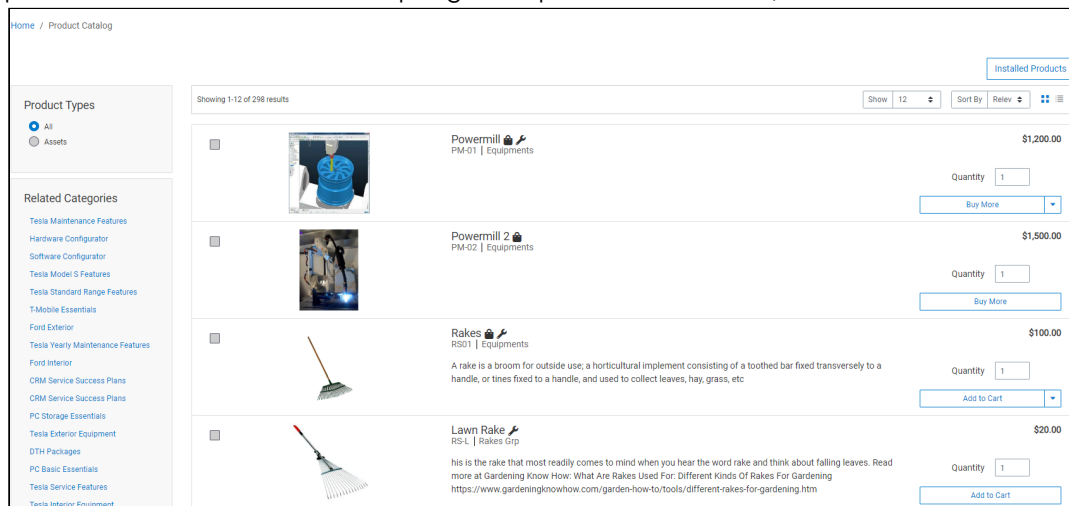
Home / Product Catalog

Installed Products

Product Types

All

Assets

Related Categories

Tesla Maintenance Features

Hardware Configurator

Software Configurator

Tesla Model S Features

Tesla Standard Range Features

T-Mobile Essentials

Ford Exterior

Tesla Yearly Maintenance Features

Ford Interior

CRM Service Success Plans

CRM Service Success Plans

PC Storage Essentials

Tesla Exterior Equipment

DTH Packages

PC Basic Essentials

Tesla Service Features

Tesla Interior Equipment

Showing 1-12 of 298 results

Show 12

Sort By Relev

Powermill
PM-01 | Equipments

$1,200.00

Quantity 1

Buy More

Powermill 2
PM-02 | Equipments

$1,500.00

Quantity 1

Buy More

Rakes
RS01 | Equipments

A rake is a broom for outside use; a horticultural implement consisting of a toothed bar fixed transversely to a handle, or tines fixed to a handle, and used to collect leaves, hay, grass, etc

$100.00

Quantity 1

Add to Cart

Lawn Rake
RS-L | Rakes Grp

his is the rake that most readily comes to mind when you hear the word rake and think about falling leaves. Read more at Gardening Know How: What Are Rakes Used For: Different Kinds Of Rakes For Gardening https://www.gardeningknowhow.com/garden-how-to/tools/different-rakes-for-gardening.htm

$20.00

Quantity 1

Add to Cart